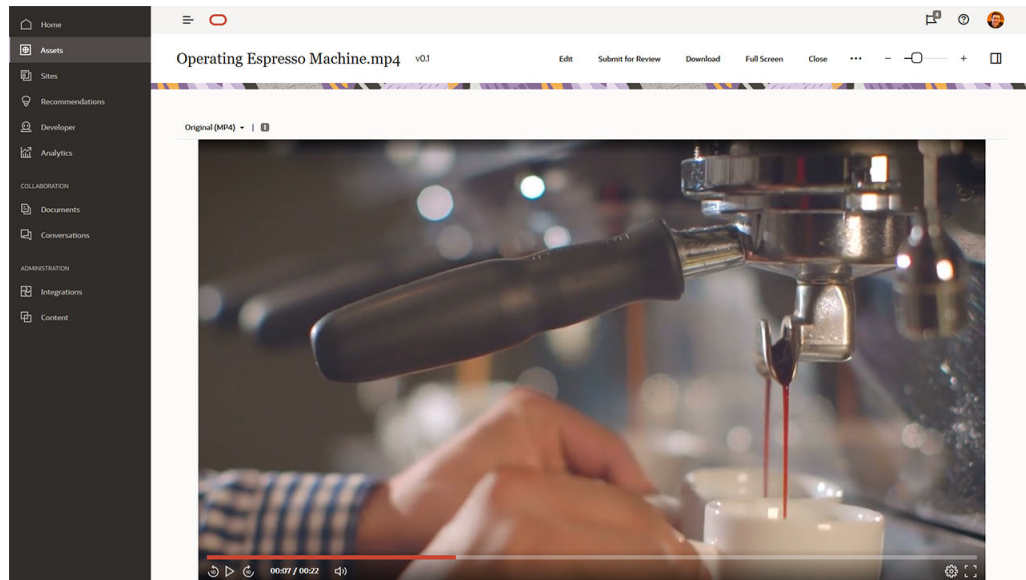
Home
Assets
Sites
Recommendations
Developer
Analytics
COLLABORATION
Documents
Conversations
ADMINISTRATION
Integrations
Content

Operating Espresso Machine.mp4 v0.1

Edit Submit for Review Download Full Screen Close ••• − +

Original (MP4) ▾ |

00:07 / 00:22